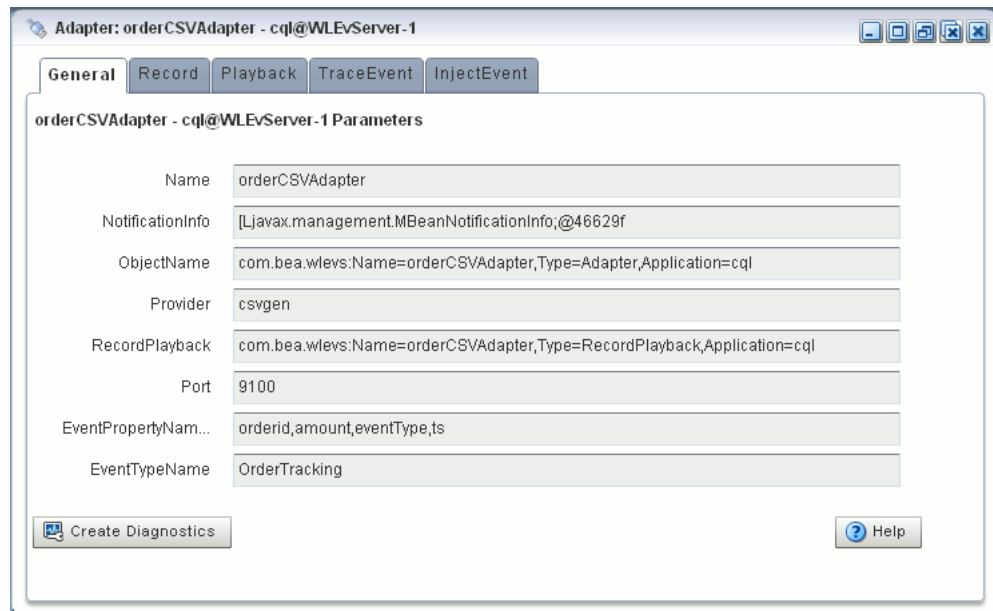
Adapter: orderCSVAdapter - cql@WLEvServer-1

General | Record | Playback | TraceEvent | InjectEvent

orderCSVAdapter - cql@WLEvServer-1 Parameters

| | |
|---|---|
| Name | orderCSVAdapter |
| NotificationInfo | [Ljavax.management.MBeanNotificationInfo;@46629f |
| ObjectName | com.bea.wlevs:Name=orderCSVAdapter,Type=Adapter,Application=cql |
| Provider | csvgen |
| RecordPlayback | com.bea.wlevs:Name=orderCSVAdapter,Type=RecordPlayback,Application=cql |
| Port | 9100 |
| EventPropertyNam... | orderid,amount,eventType,ts |
| EventTypeName | OrderTracking |

Create Diagnostics

Help